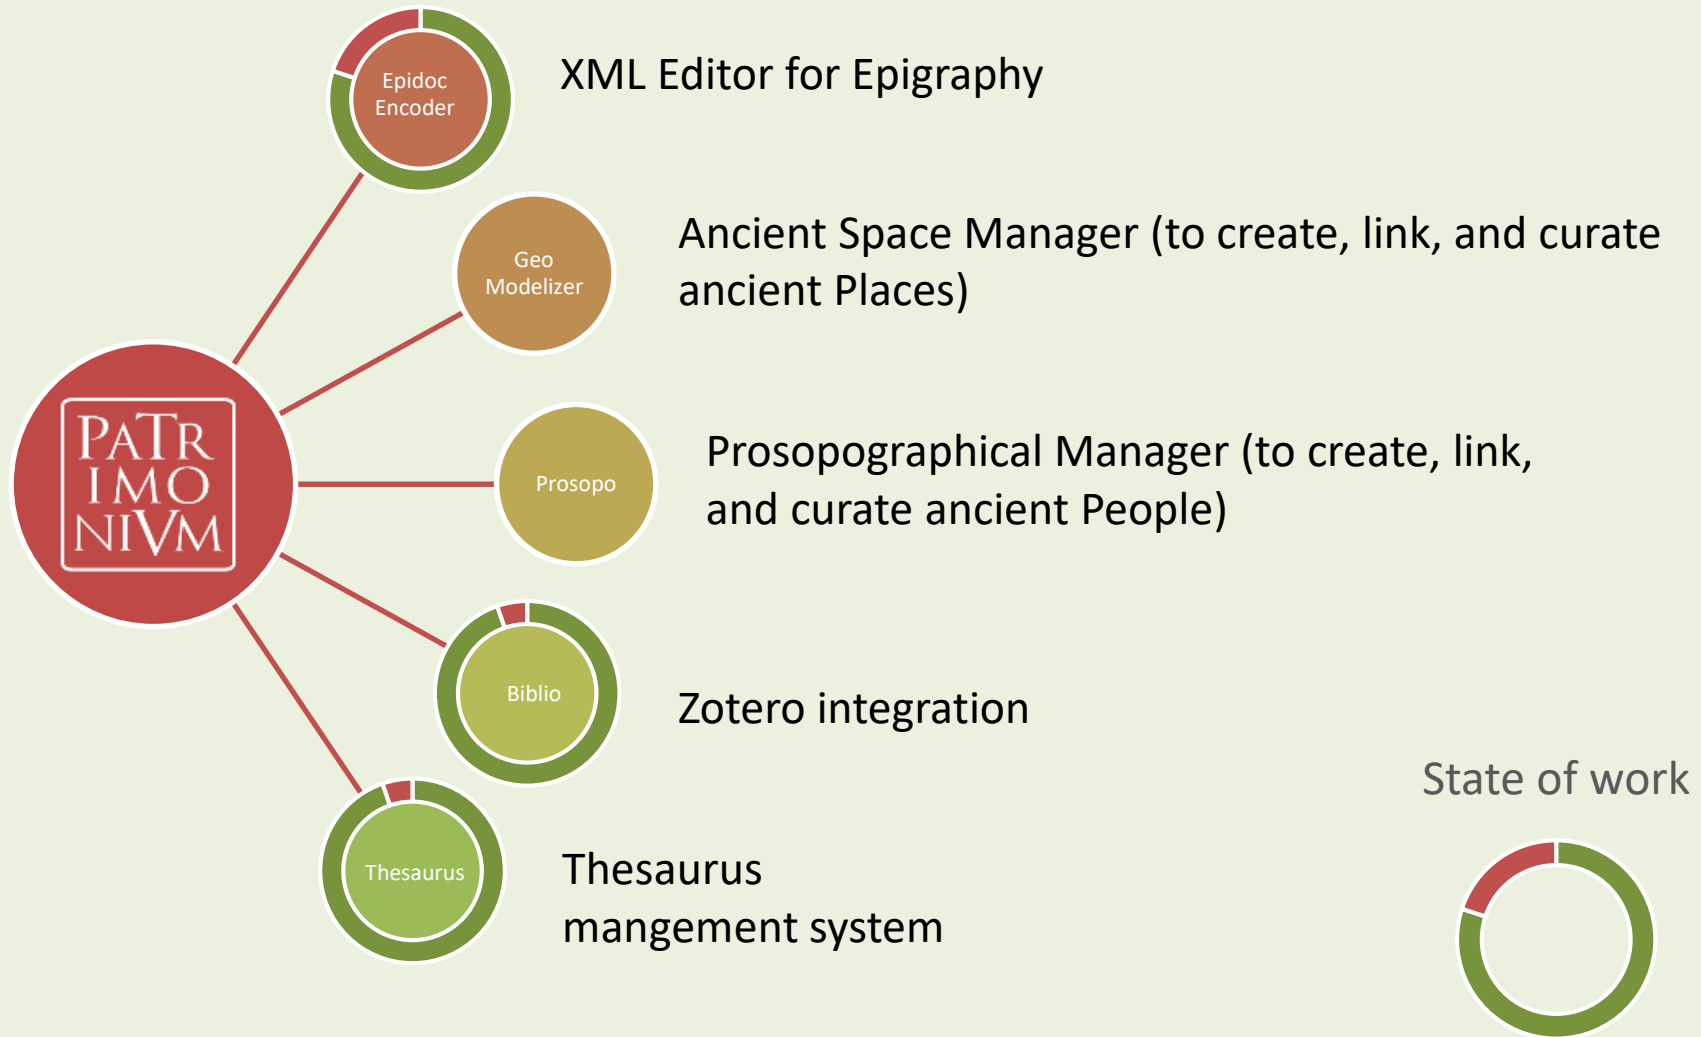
PATR IMO NIVM

Epidoc Encoder

XML Editor for Epigraphy

Geo Modelizer

Ancient Space Manager (to create, link, and curate ancient Places)

Prosopo

Prosopographical Manager (to create, link, and curate ancient People)

Biblio

Zotero integration

Thesaurus

Thesaurus mangement system

State of work